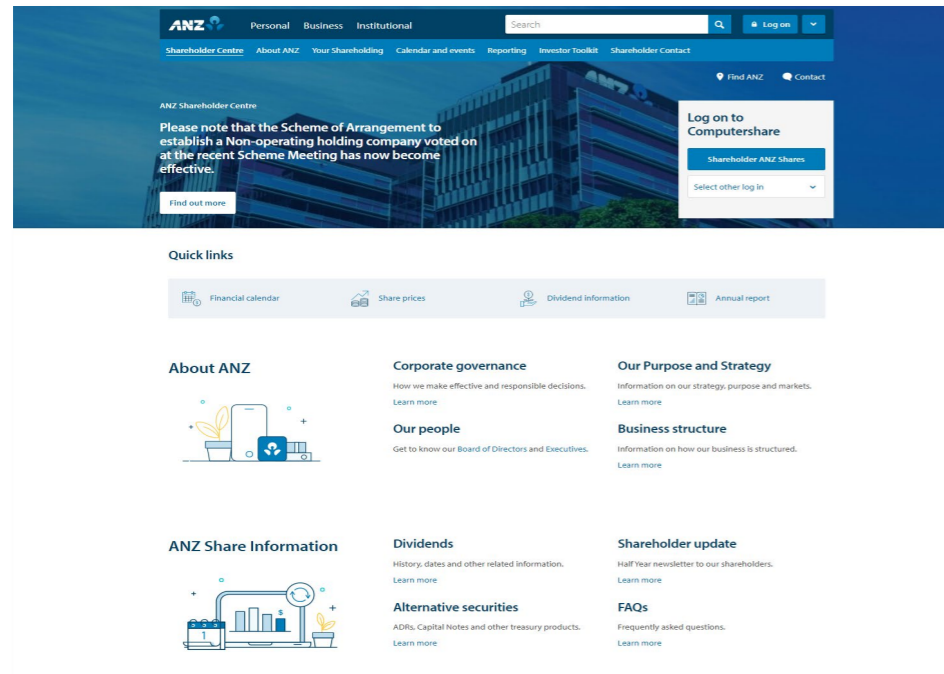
ANZ Personal Business Institutional Search Log on

Shareholder Centre About ANZ Your Shareholding Calendar and events Reporting Investor Toolkit Shareholder Contact

Find ANZ Contact

ANZ Shareholder Centre

Please note that the Scheme of Arrangement to establish a Non-operating holding company voted on at the recent Scheme Meeting has now become effective.

Find out more

Log on to Computershare

Shareholder ANZ Shares

Select other log in

Quick links

Financial calendar Share prices Dividend information Annual report

About ANZ

Corporate governance
How we make effective and responsible decisions.
Learn more

Our Purpose and Strategy
Information on our strategy, purpose and markets.
Learn more

Our people
Get to know our Board of Directors and Executives.

Business structure
Information on how our business is structured.
Learn more

ANZ Share Information

Dividends
History, dates and other related information.
Learn more

Shareholder update
Half Year newsletter to our shareholders.
Learn more

Alternative securities
ADRs, Capital Notes and other treasury products.
Learn more

FAQs
Frequently asked questions.
Learn more